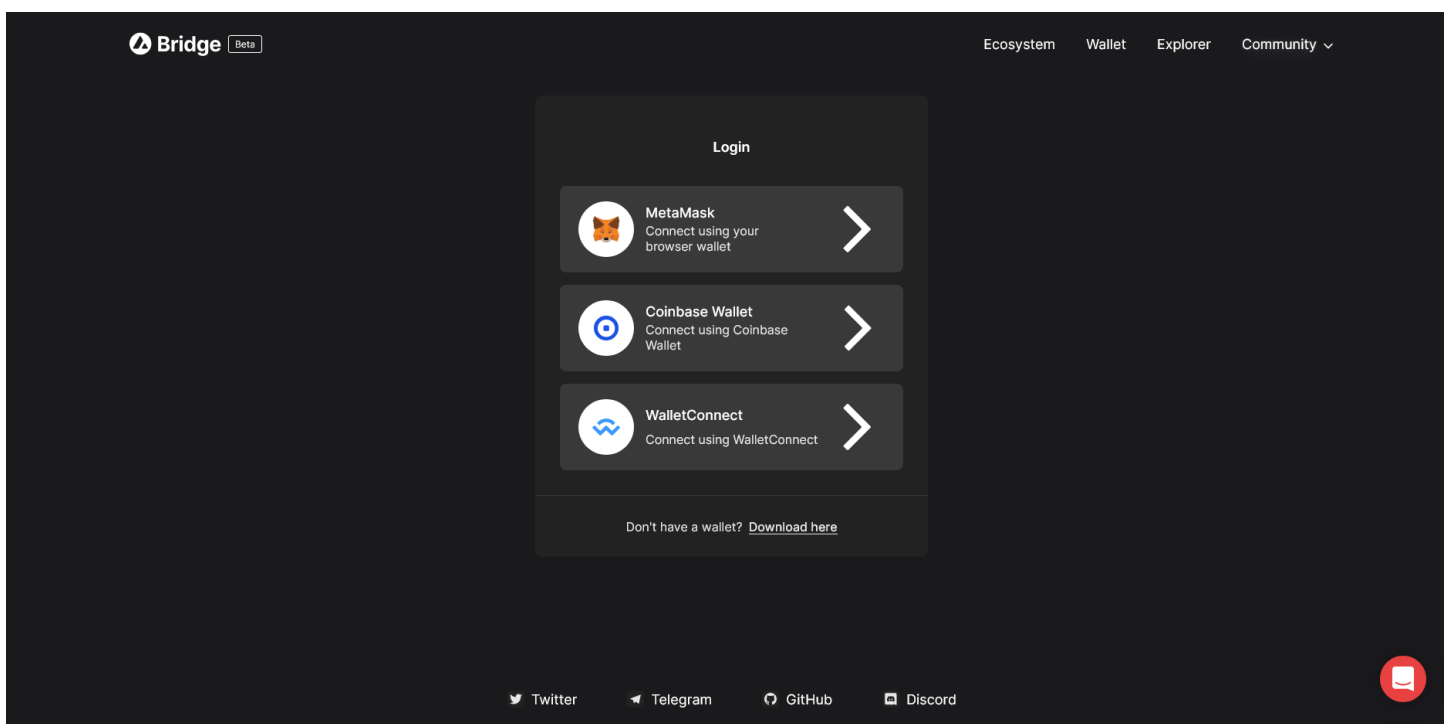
Bridge Beta

Ecosystem Wallet Explorer Community

Login

MetaMask
Connect using your browser wallet

Coinbase Wallet
Connect using Coinbase Wallet

WalletConnect
Connect using WalletConnect

Don't have a wallet? Download here

Twitter Telegram GitHub Discord